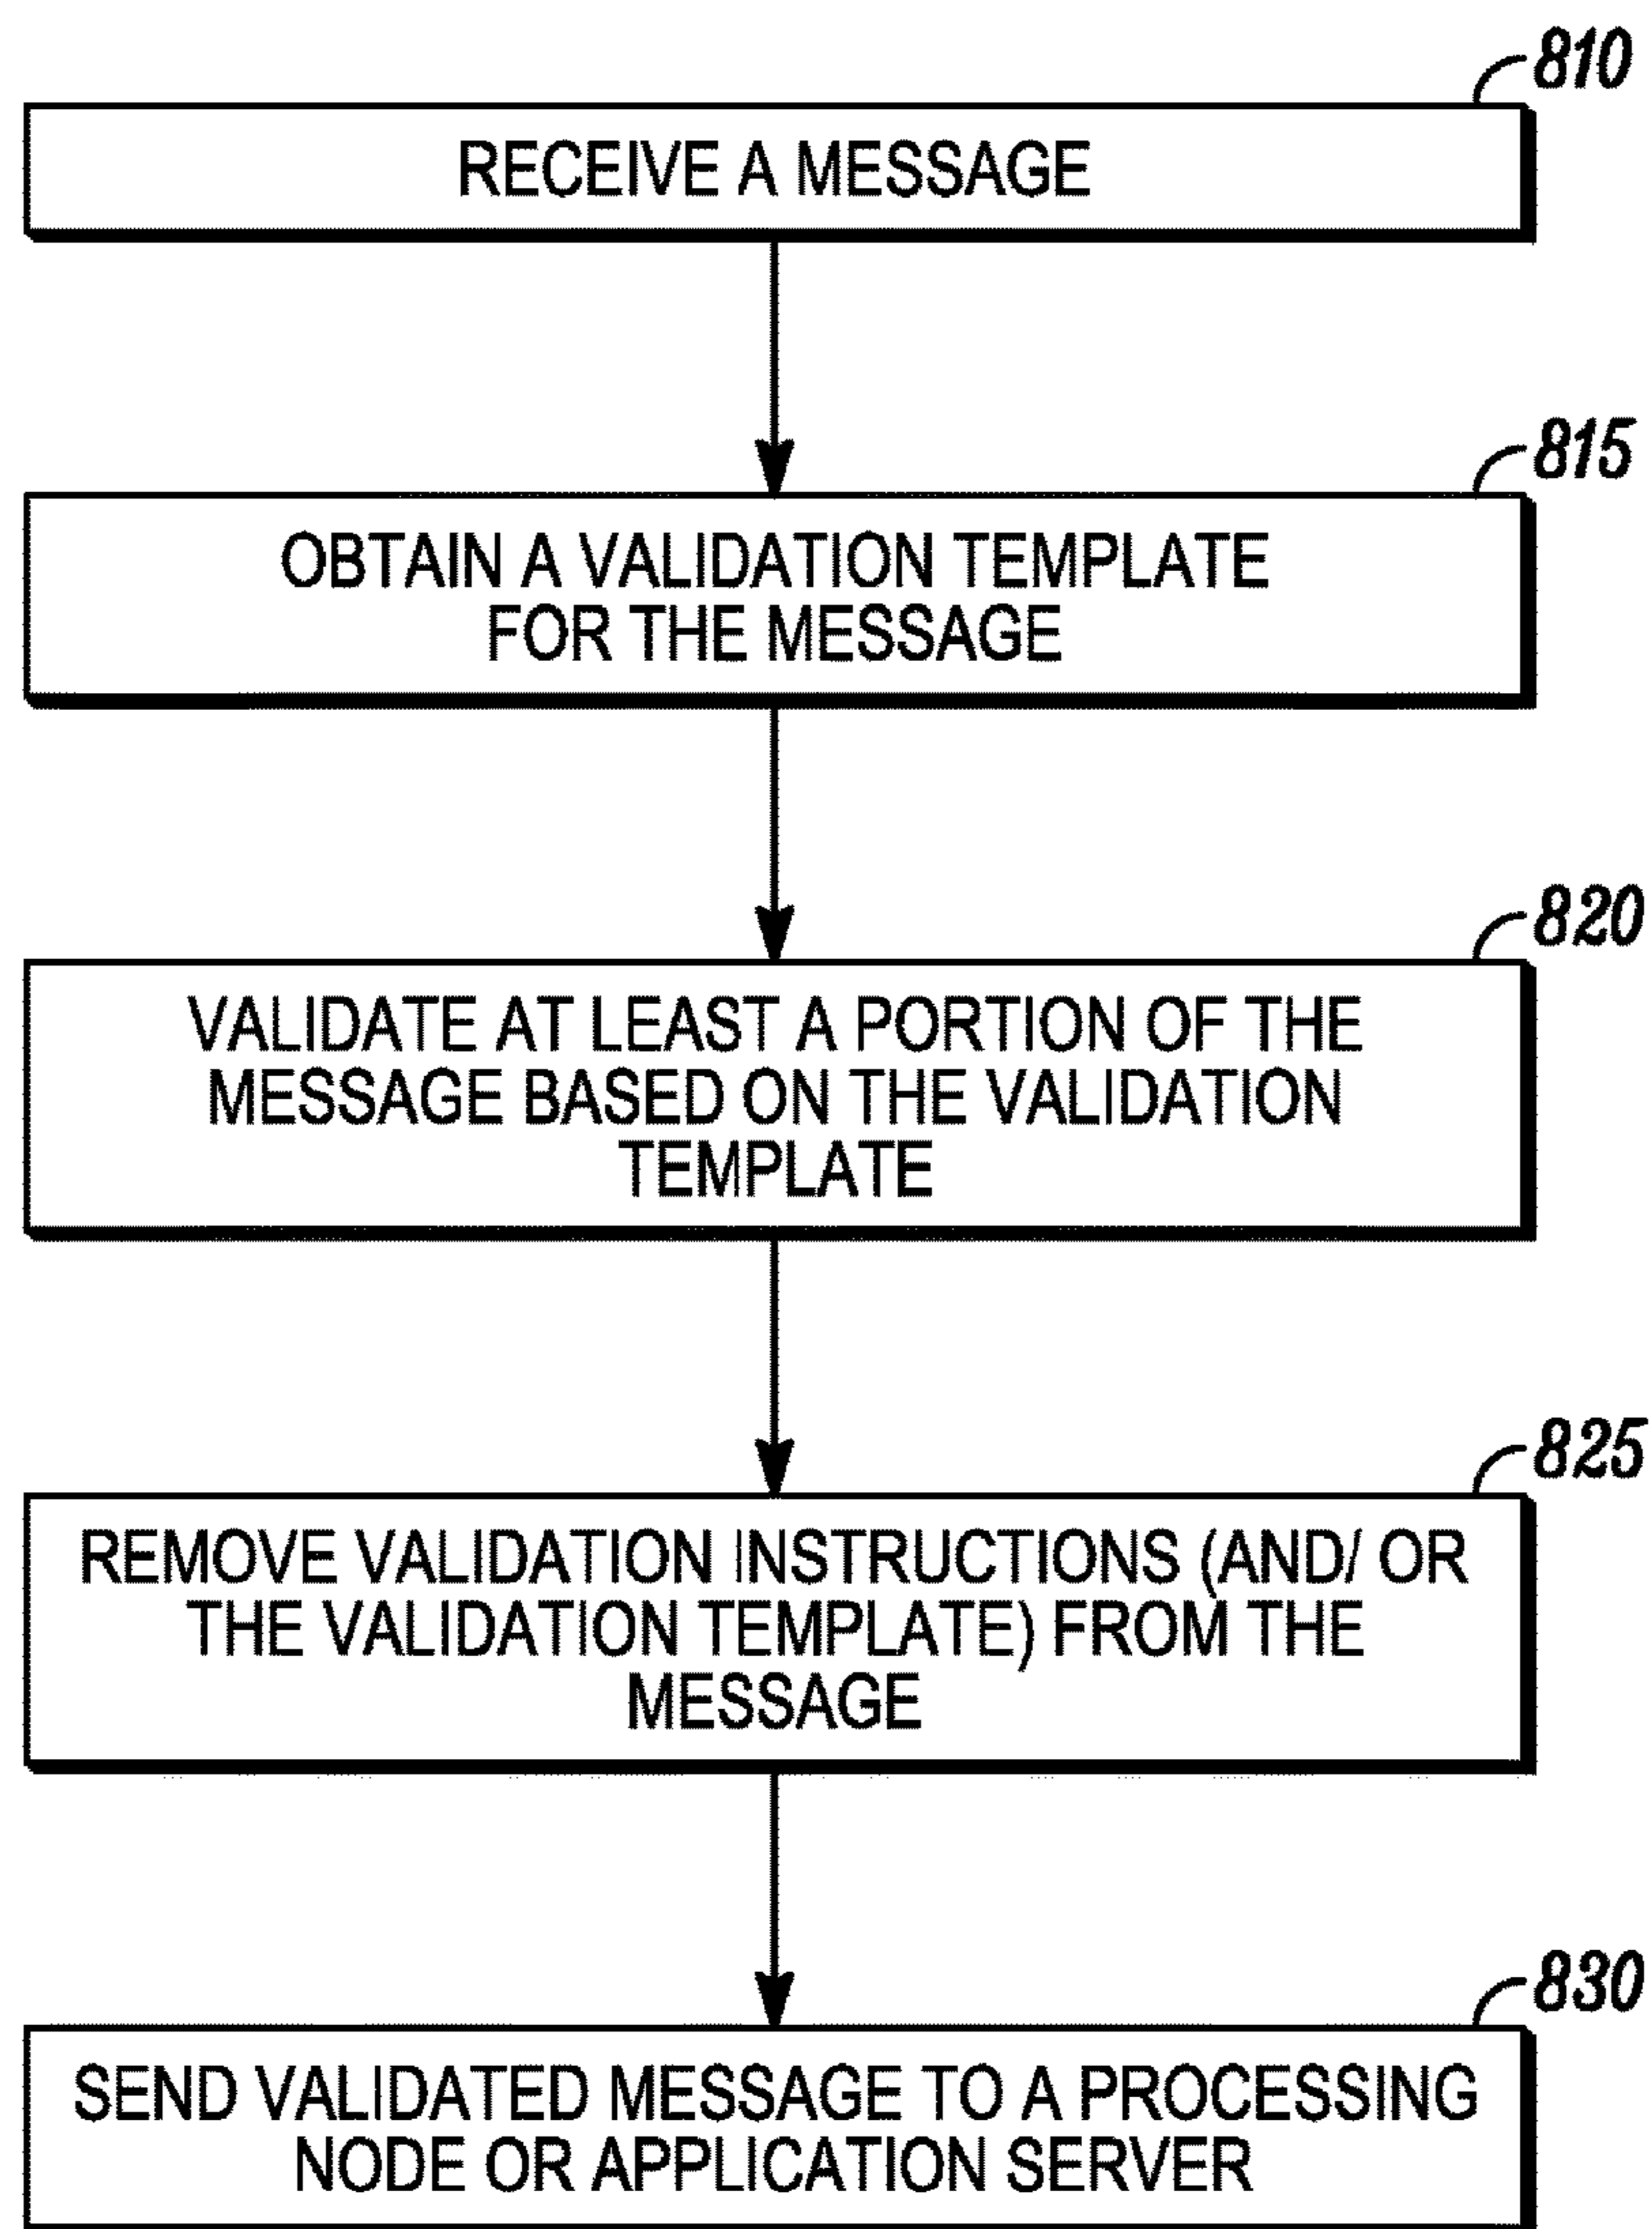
810
RECEIVE A MESSAGE

815
OBTAIN A VALIDATION TEMPLATE FOR THE MESSAGE

820
VALIDATE AT LEAST A PORTION OF THE MESSAGE BASED ON THE VALIDATION TEMPLATE

825
REMOVE VALIDATION INSTRUCTIONS (AND/ OR THE VALIDATION TEMPLATE) FROM THE MESSAGE

830
SEND VALIDATED MESSAGE TO A PROCESSING NODE OR APPLICATION SERVER